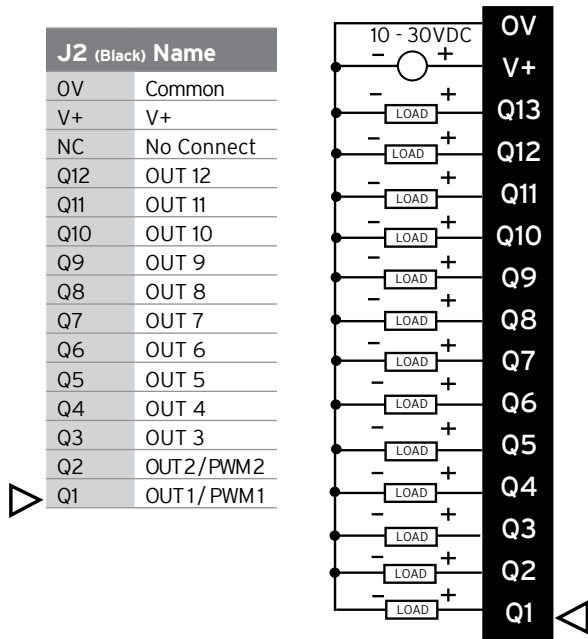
| J2 (Black) | Name |
|---|---|
| 0V | Common |
| V+ | V+ |
| NC | No Connect |
| Q12 | OUT 12 |
| Q11 | OUT 11 |
| Q10 | OUT 10 |
| Q9 | OUT 9 |
| Q8 | OUT 8 |
| Q7 | OUT 7 |
| Q6 | OUT 6 |
| Q5 | OUT 5 |
| Q4 | OUT 4 |
| Q3 | OUT 3 |
| Q2 | OUT 2 / PWM 2 |
| Q1 | OUT 1 / PWM 1 |

10 - 30VDC
− +
0V
V+
− LOAD + Q13
− LOAD + Q12
− LOAD + Q11
− LOAD + Q10
− LOAD + Q9
− LOAD + Q8
− LOAD + Q7
− LOAD + Q6
− LOAD + Q5
− LOAD + Q4
− LOAD + Q3
− LOAD + Q2
− LOAD + Q1